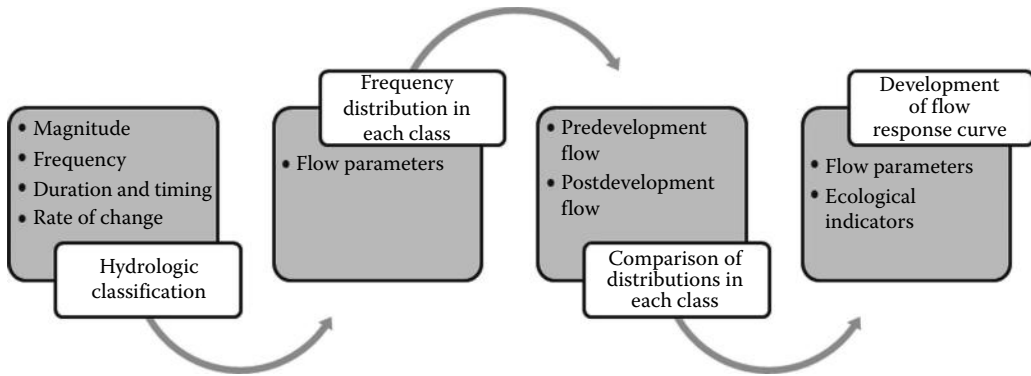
• Magnitude
• Frequency
• Duration and timing
• Rate of change

Hydrologic classification

Frequency distribution in each class

• Flow parameters

• Predevelopment flow
• Postdevelopment flow

Comparison of distributions in each class

Development of flow response curve

• Flow parameters
• Ecological indicators